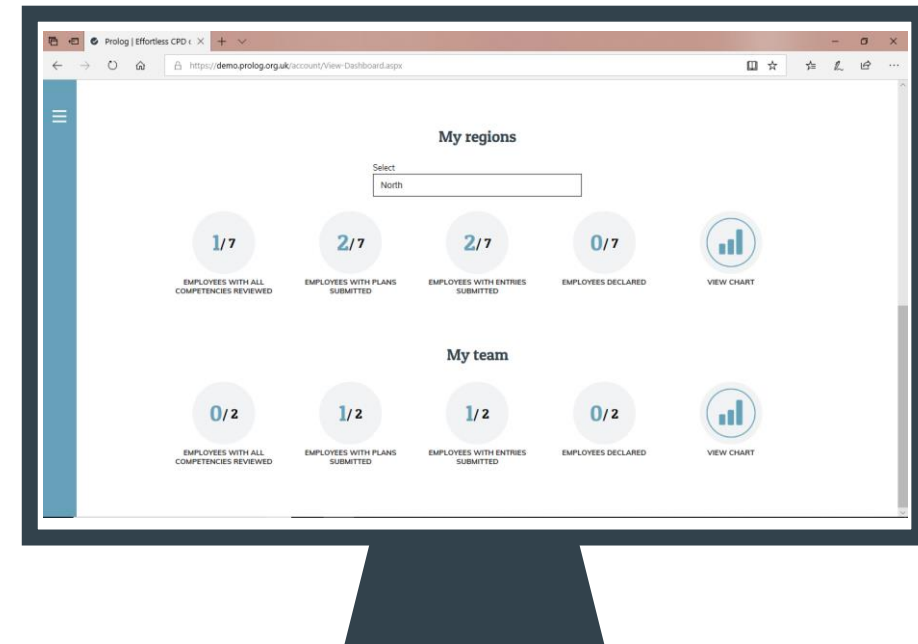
Prolog | Effortless CPD

https://demo.prolog.org.uk/account/View-Dashboard.aspx

My regions

Select

North

1/7
EMPLOYEES WITH ALL COMPETENCIES REVIEWED

2/7
EMPLOYEES WITH PLANS SUBMITTED

2/7
EMPLOYEES WITH ENTRIES SUBMITTED

0/7
EMPLOYEES DECLARED

VIEW CHART

My team

0/2
EMPLOYEES WITH ALL COMPETENCIES REVIEWED

1/2
EMPLOYEES WITH PLANS SUBMITTED

1/2
EMPLOYEES WITH ENTRIES SUBMITTED

0/2
EMPLOYEES DECLARED

VIEW CHART